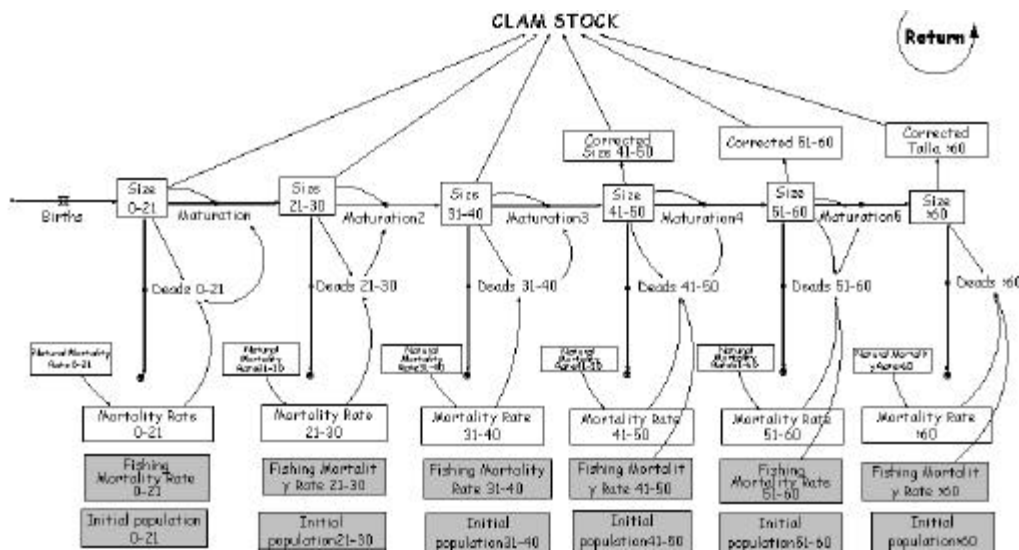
CLAM STOCK

Return

Corrected Size 41-50

Corrected 51-60

Corrected Talla >60

Births

Size 0-21

Maturation

Size 21-30

Maturation2

Size 31-40

Maturation3

Size 41-50

Maturation4

Size 51-60

Maturation5

Size >60

Deads 0-21

Deads 21-30

Deads 31-40

Deads 41-50

Deads 51-60

Deads >60

Natural Mortality Rate 0-21

Natural Mortality Rate21-30

Natural Mortality Rate31-40

Natural Mortality Rate41-50

Natural Mortality Rate51-60

Natural Mortalit y Rate>60

Mortality Rate 0-21

Mortality Rate 21-30

Mortality Rate 31-40

Mortality Rate 41-50

Mortality Rate 51-60

Mortality Rate >60

Fishing Mortality Rate 0-21

Fishing Mortalit y Rate 21-30

Fishing Mortality Rate 31-40

Fishing Mortalit y Rate 41-50

Fishing Mortality Rate 51-60

Fishing Mortalit y Rate >60

Initial population 0-21

Initial population21-30

Initial population31-40

Initial population41-50

Initial population51-60

Initial population>60